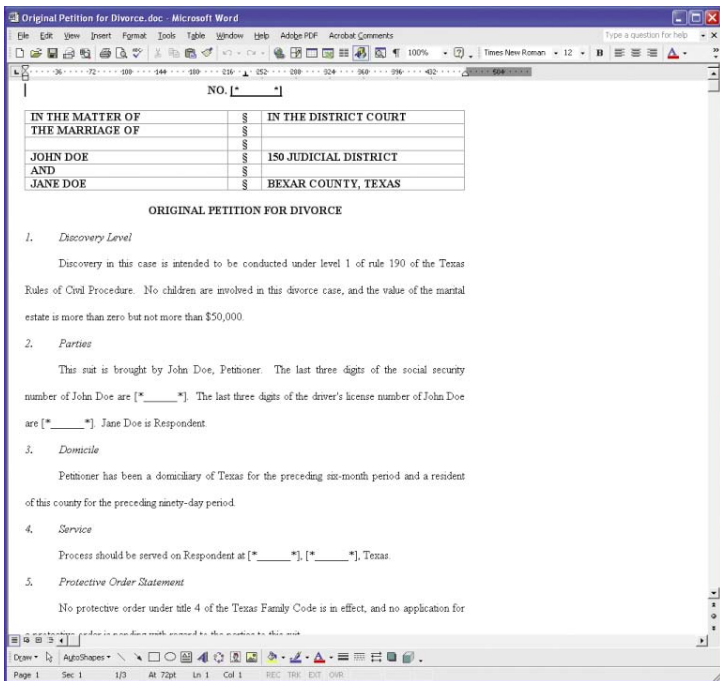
Original Petition for Divorce.doc - Microsoft Word

File Edit View Insert Format Tools Table Window Help Adobe PDF Acrobat Comments

Type a question for help

100% Times New Roman 12 B

NO. [*______*]

| IN THE MATTER OF | § | IN THE DISTRICT COURT |
|---|---|---|
| THE MARRIAGE OF | § | |
| | § | |
| JOHN DOE | § | 150 JUDICIAL DISTRICT |
| AND | § | |
| JANE DOE | § | BEXAR COUNTY, TEXAS |

ORIGINAL PETITION FOR DIVORCE

1. Discovery Level

Discovery in this case is intended to be conducted under level 1 of rule 190 of the Texas Rules of Civil Procedure. No children are involved in this divorce case, and the value of the marital estate is more than zero but not more than $50,000.

2. Parties

This suit is brought by John Doe, Petitioner. The last three digits of the social security number of John Doe are [*______*]. The last three digits of the driver's license number of John Doe are [*______*]. Jane Doe is Respondent.

3. Domicile

Petitioner has been a domiciliary of Texas for the preceding six-month period and a resident of this county for the preceding ninety-day period.

4. Service

Process should be served on Respondent at [*______*], [*______*], Texas.

5. Protective Order Statement

No protective order under title 4 of the Texas Family Code is in effect, and no application for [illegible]

Draw AutoShapes

Page 1 Sec 1 1/3 At 72pt Ln 1 Col 1 REC TRK EXT OVR